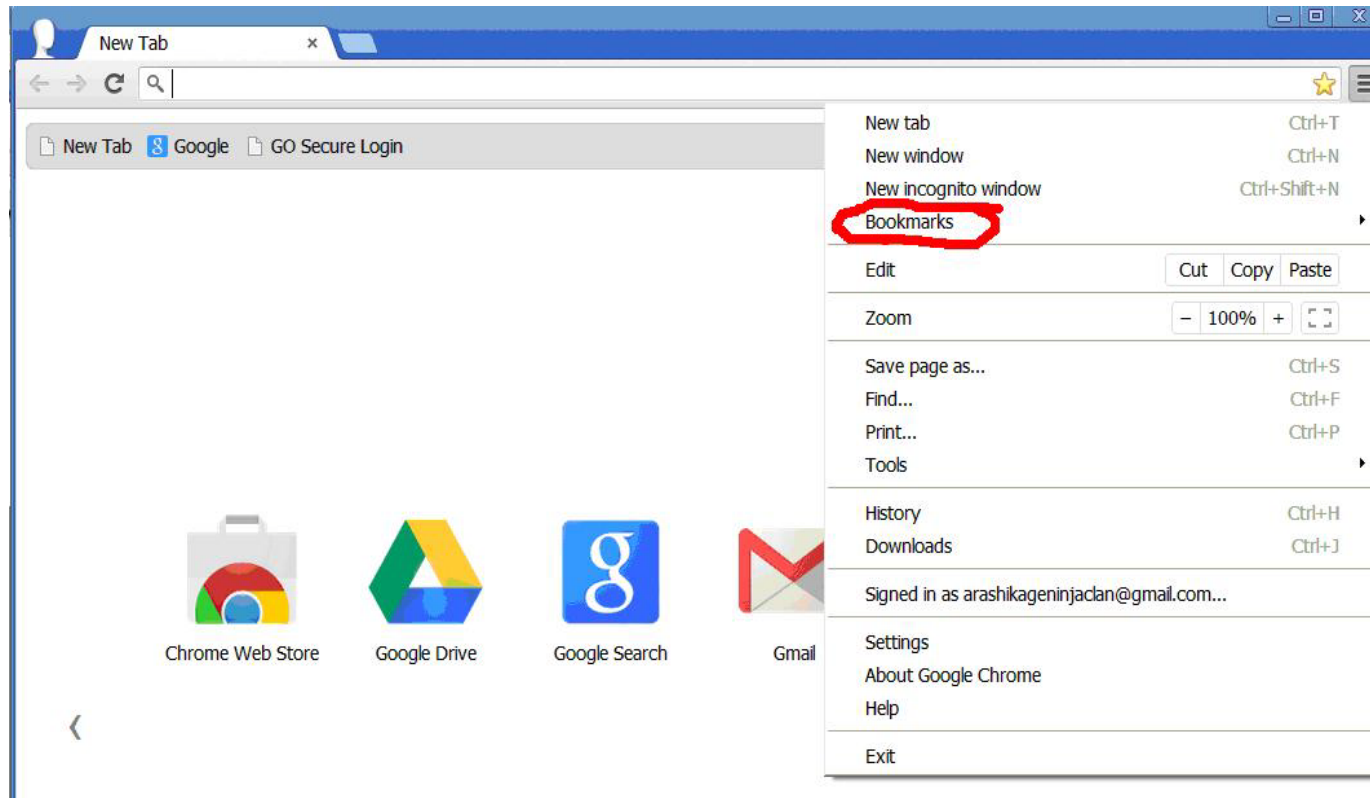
New Tab ×

New Tab Google GO Secure Login

New tab Ctrl+T
New window Ctrl+N
New incognito window Ctrl+Shift+N
Bookmarks
Edit Cut Copy Paste
Zoom − 100% +
Save page as... Ctrl+S
Find... Ctrl+F
Print... Ctrl+P
Tools
History Ctrl+H
Downloads Ctrl+J
Signed in as arashikageninjaclan@gmail.com...
Settings
About Google Chrome
Help
Exit

Chrome Web Store
Google Drive
Google Search
Gmail